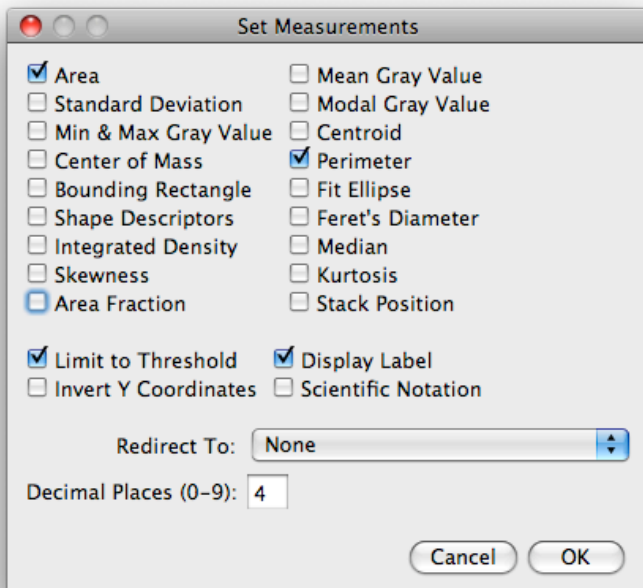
Set Measurements

Area
Standard Deviation
Min & Max Gray Value
Center of Mass
Bounding Rectangle
Shape Descriptors
Integrated Density
Skewness
Area Fraction

Mean Gray Value
Modal Gray Value
Centroid
Perimeter
Fit Ellipse
Feret's Diameter
Median
Kurtosis
Stack Position

Limit to Threshold
Invert Y Coordinates

Display Label
Scientific Notation

Redirect To: None

Decimal Places (0-9): 4

Cancel OK